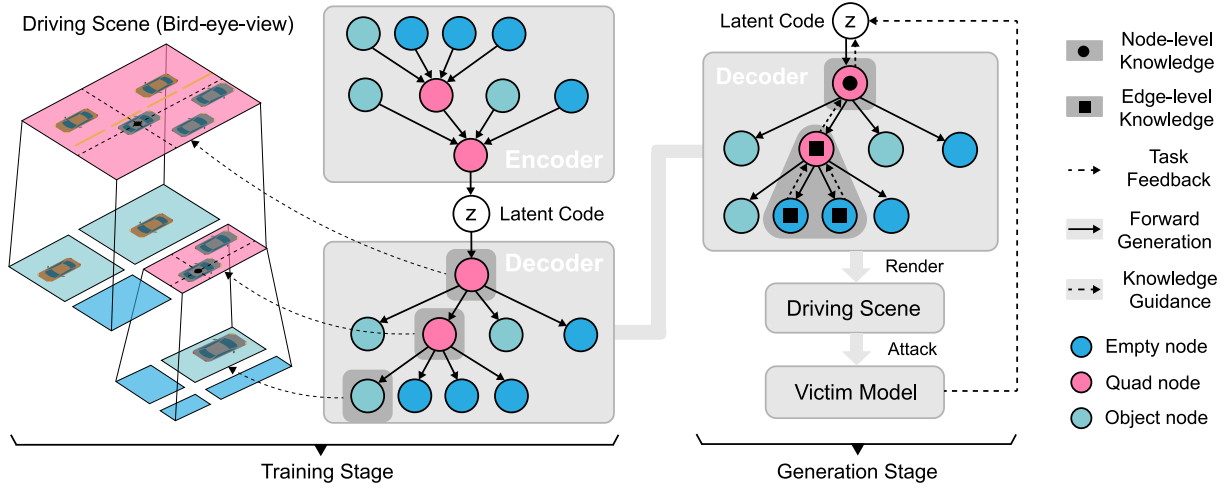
Driving Scene (Bird-eye-view)

Encoder

z Latent Code

Decoder

Training Stage

Latent Code z

Decoder

Render

Driving Scene

Attack

Victim Model

Generation Stage

Node-level Knowledge

Edge-level Knowledge

Task Feedback

Forward Generation

Knowledge Guidance

Empty node

Quad node

Object node